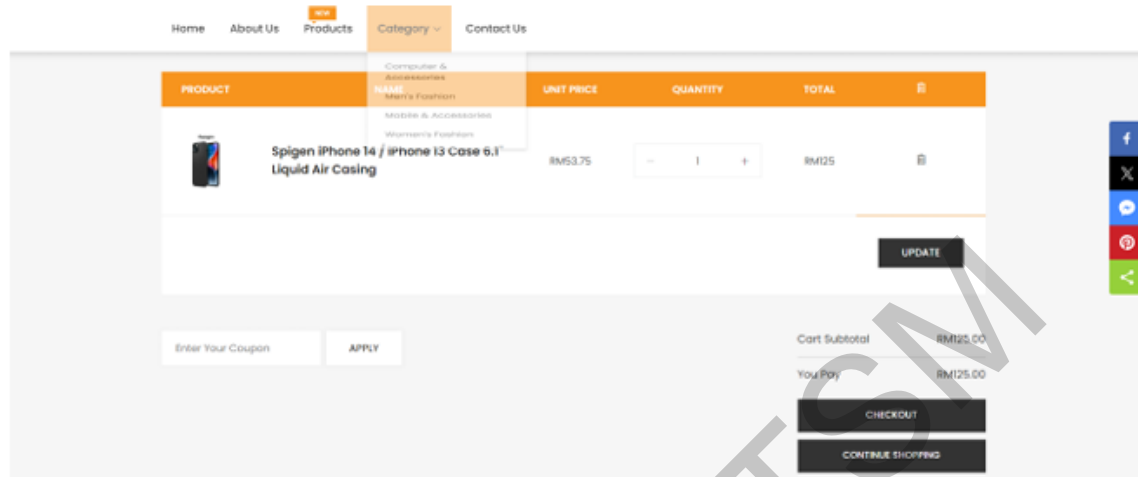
Home About Us NEW Products Category Contact Us

Computer & Accessories
Men's Fashion
Mobile & Accessories
Women's Fashion

| PRODUCT | NAME | UNIT PRICE | QUANTITY | TOTAL | |
|---|---|---|---|---|---|
| | Spigen iPhone 14 / iPhone 13 Case 6.1" Liquid Air Casing | RM53.75 | − 1 + | RM125 | |

UPDATE

Enter Your Coupon APPLY

Cart Subtotal RM125.00
You Pay RM125.00

CHECKOUT
CONTINUE SHOPPING

TSM